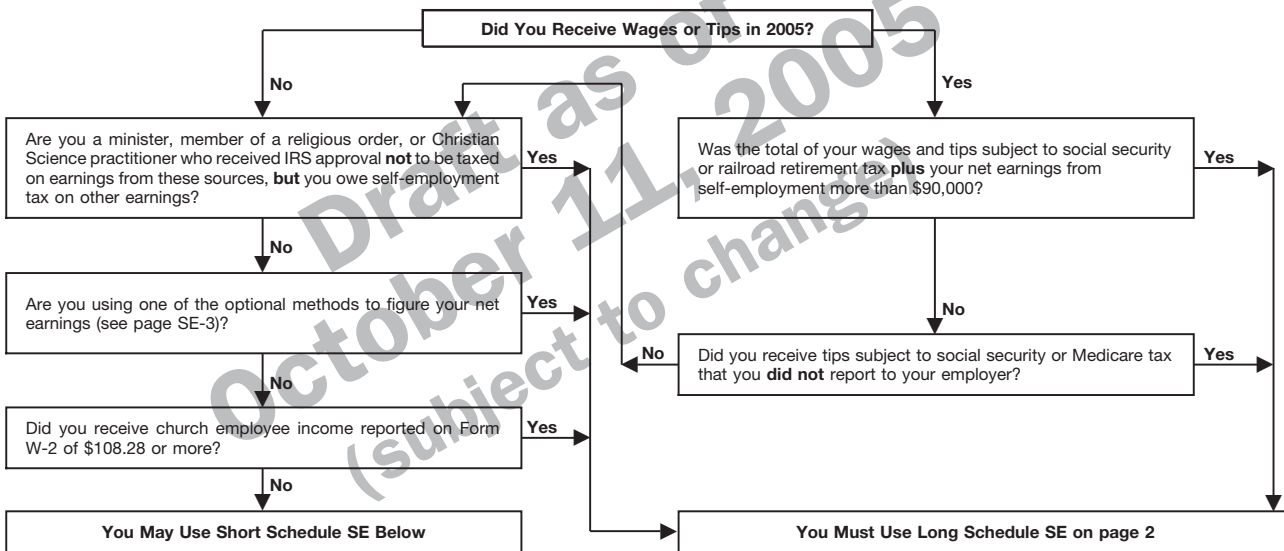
Did You Receive Wages or Tips in 2005?

No

Yes

Are you a minister, member of a religious order, or Christian Science practitioner who received IRS approval **not** to be taxed on earnings from these sources, **but** you owe self-employment tax on other earnings?

Yes

Was the total of your wages and tips subject to social security or railroad retirement tax **plus** your net earnings from self-employment more than $90,000?

Yes

No

Are you using one of the optional methods to figure your net earnings (see page SE-3)?

Yes

No

No

Did you receive tips subject to social security or Medicare tax that you **did not** report to your employer?

Yes

No

Did you receive church employee income reported on Form W-2 of $108.28 or more?

Yes

No

You May Use Short Schedule SE Below

You Must Use Long Schedule SE on page 2

Draft as of October 11, 2005 (subject to change)